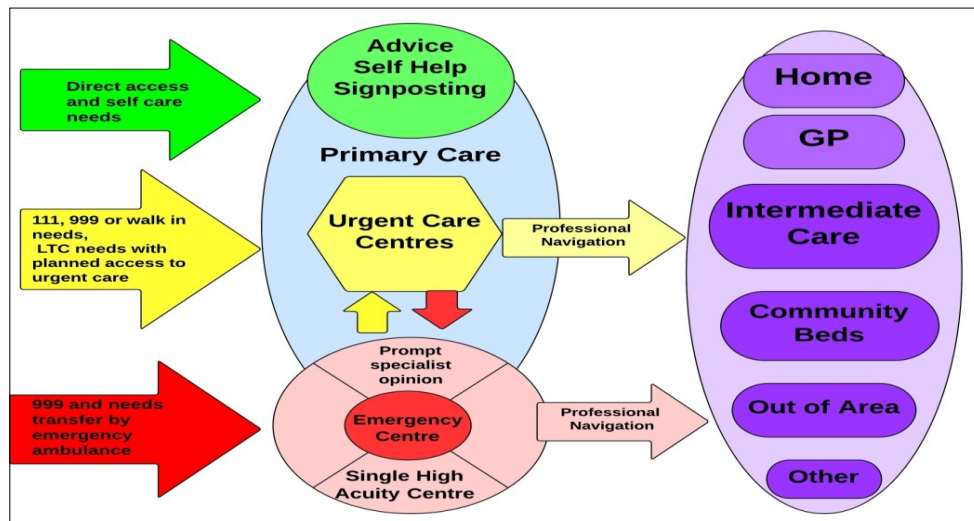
Direct access and self care needs

111, 999 or walk in needs, LTC needs with planned access to urgent care

999 and needs transfer by emergency ambulance

Advice Self Help Signposting

Primary Care

Urgent Care Centres

Prompt specialist opinion

Emergency Centre

Single High Acuity Centre

Professional Navigation

Professional Navigation

Home

GP

Intermediate Care

Community Beds

Out of Area

Other